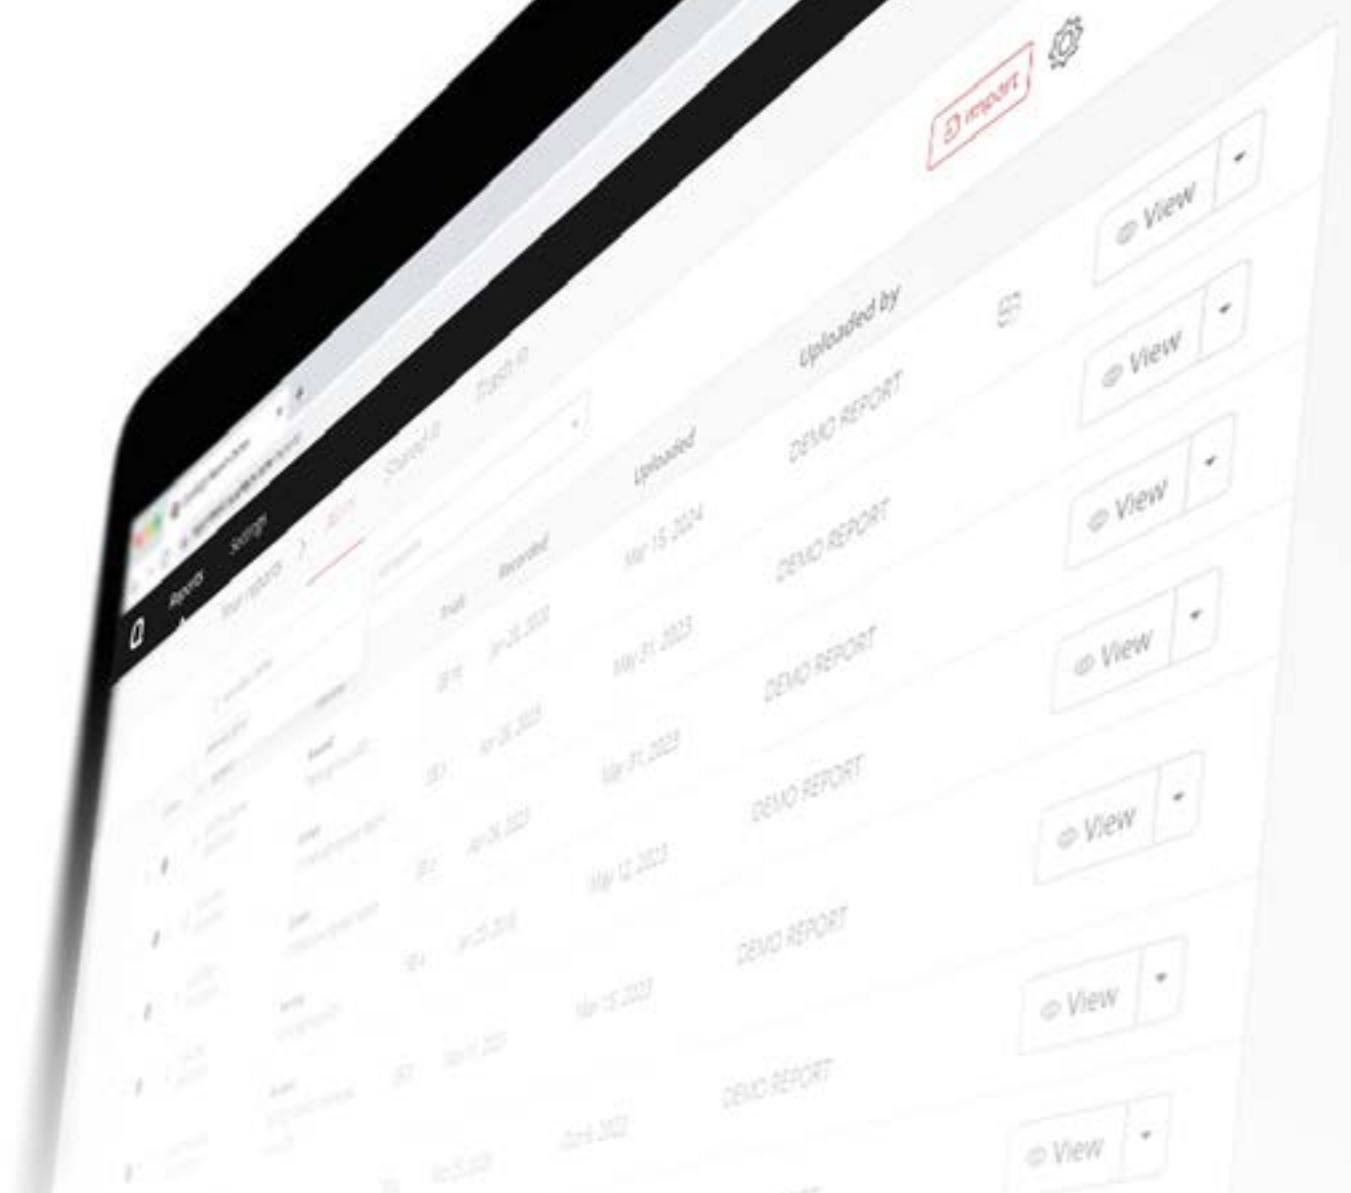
Import

Reports Storage

Your reports

Shared in

Trash in

Uploaded

Uploaded by

Received

Mar 15, 2024

DEMO REPORT

View

May 31, 2023

DEMO REPORT

View

Mar 31, 2023

DEMO REPORT

View

May 12, 2023

DEMO REPORT

View

Mar 15, 2023

DEMO REPORT

View

DEMO REPORT

View

View

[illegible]